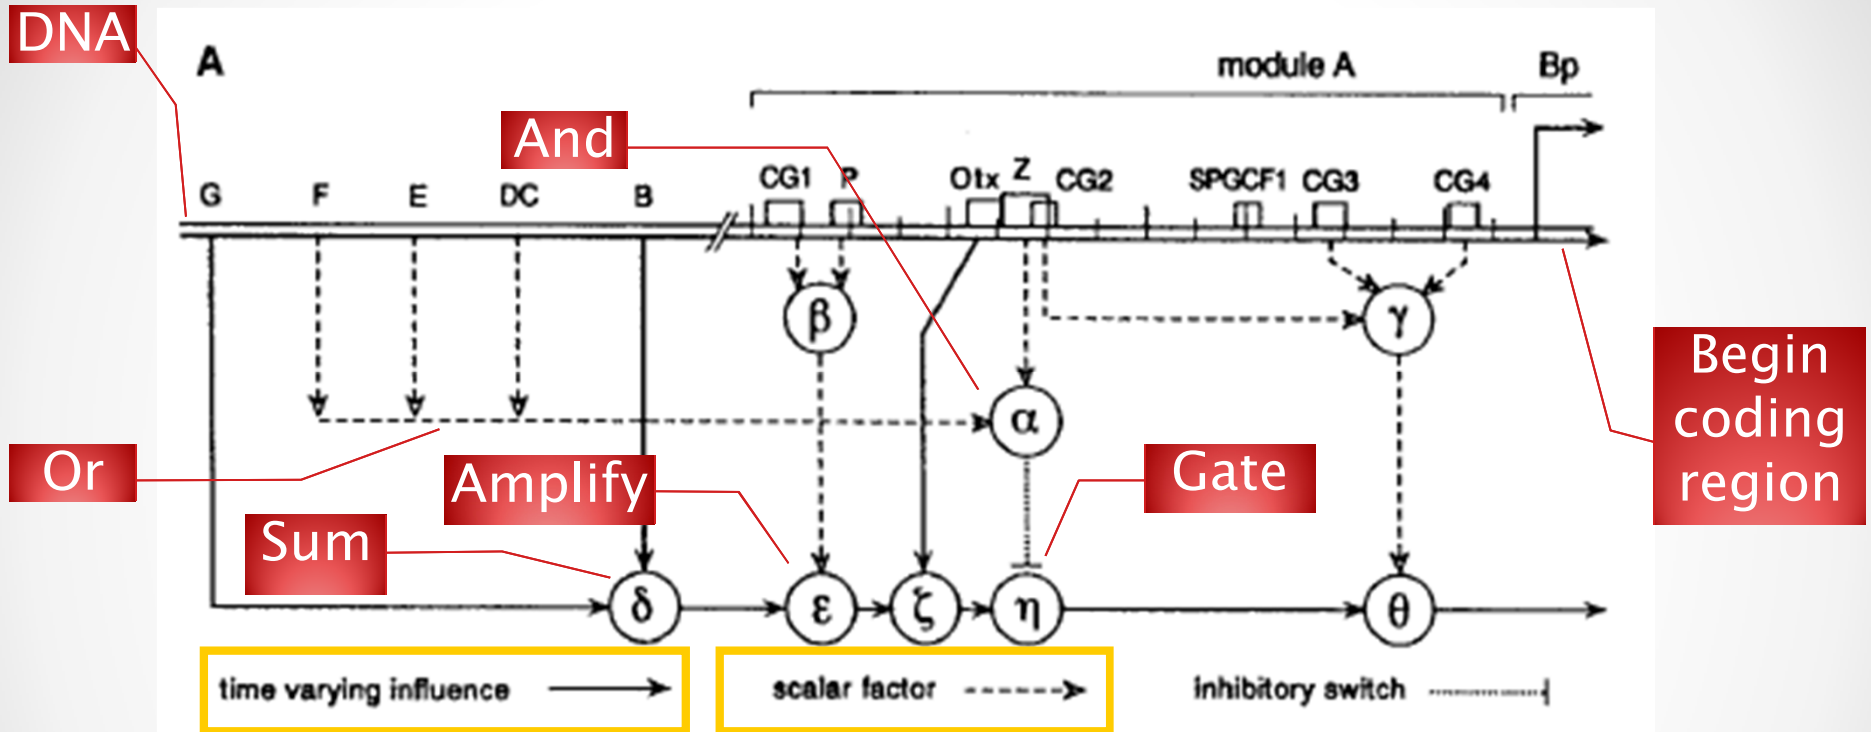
DNA

A

module A

Bp

And

G F E DC B

CG1 P

Otx Z CG2

SPGCF1 CG3

CG4

$\beta$

$\gamma$

$\alpha$

Begin coding region

Or

Amplify

Gate

Sum

$\delta$

$\varepsilon$

$\zeta$

$\eta$

$\theta$

time varying influence

scalar factor

inhibitory switch